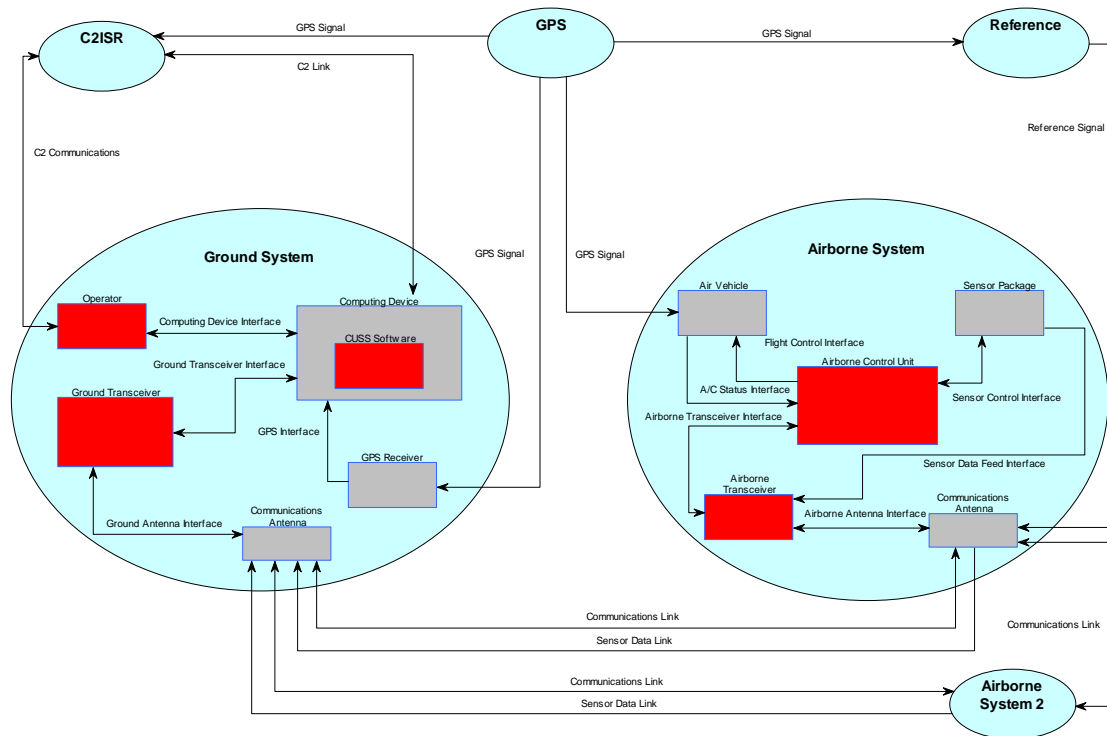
C2ISR

GPS Signal

GPS

GPS Signal

Reference

C2 Link

Reference Signal

C2 Communications

Ground System

GPS Signal

GPS Signal

Airborne System

Operator

Computing Device Interface

Computing Device

CUSS Software

Ground Transceiver Interface

Ground Transceiver

GPS Interface

GPS Receiver

Ground Antenna Interface

Communications Antenna

Air Vehicle

Sensor Package

Flight Control Interface

Airborne Control Unit

A/C Status Interface

Sensor Control Interface

Airborne Transceiver Interface

Sensor Data Feed Interface

Airborne Transceiver

Airborne Antenna Interface

Communications Antenna

Communications Link

Sensor Data Link

Communications Link

Communications Link

Sensor Data Link

Airborne System 2